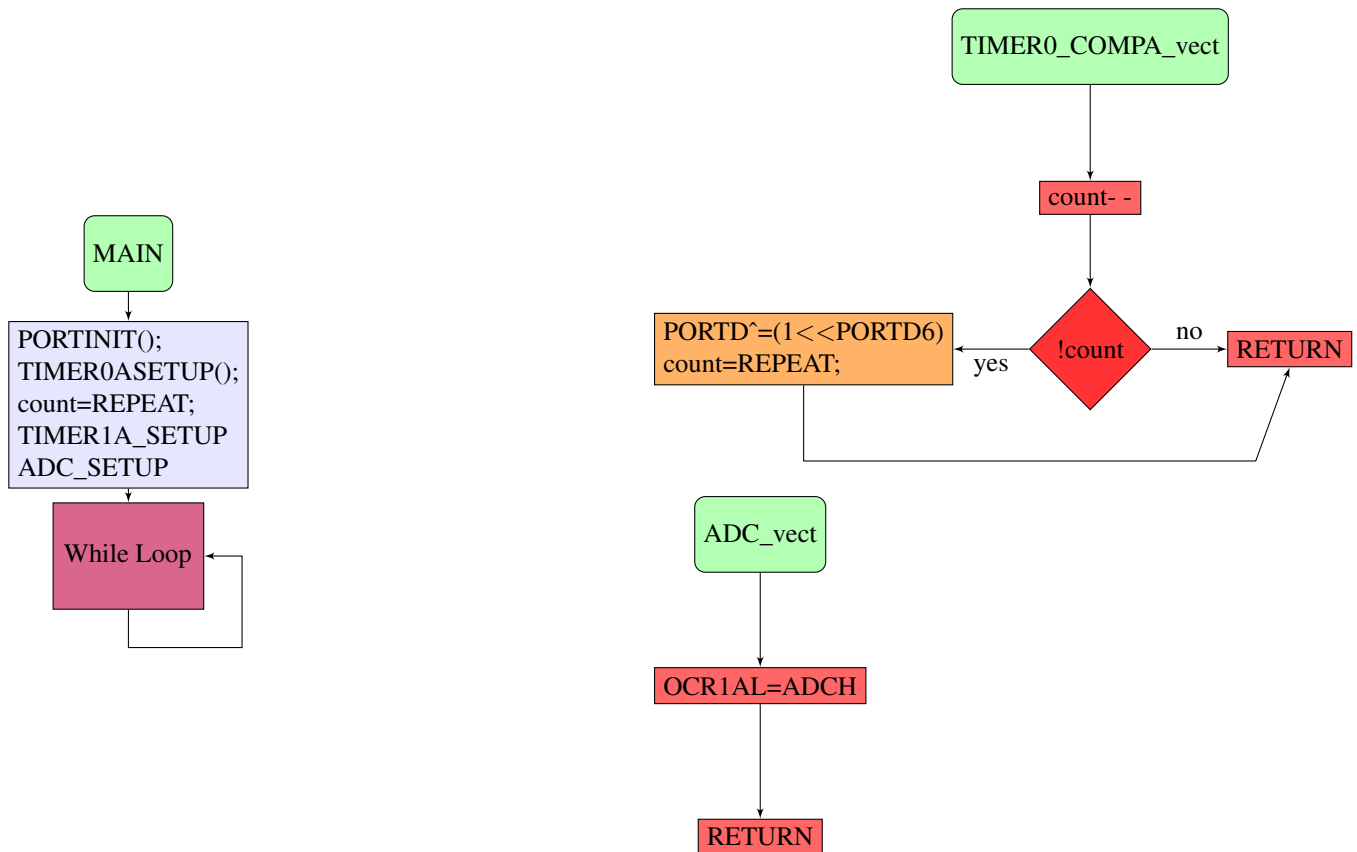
MAIN

PORTINIT();
TIMER0ASETUP();
count=REPEAT;
TIMER1A_SETUP
ADC_SETUP

While Loop

TIMER0_COMPA_vect

count- -

!count

no

RETURN

yes

PORTD^=(1<<PORTD6)
count=REPEAT;

ADC_vect

OCR1AL=ADCH

RETURN